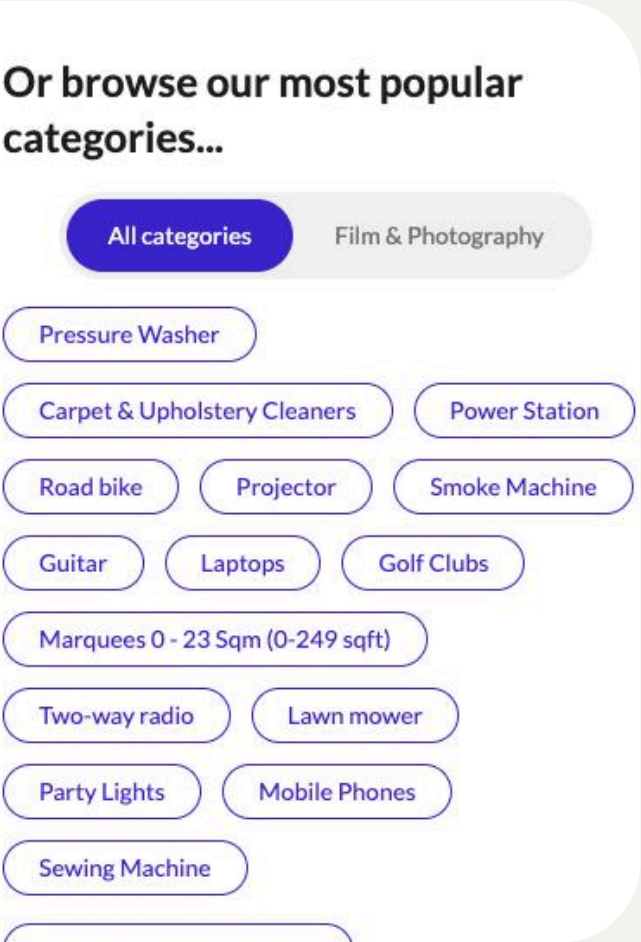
Or browse our most popular categories...

All categories
Film & Photography

Pressure Washer
Carpet & Upholstery Cleaners
Power Station
Road bike
Projector
Smoke Machine
Guitar
Laptops
Golf Clubs
Marquees 0 - 23 Sqm (0-249 sqft)
Two-way radio
Lawn mower
Party Lights
Mobile Phones
Sewing Machine